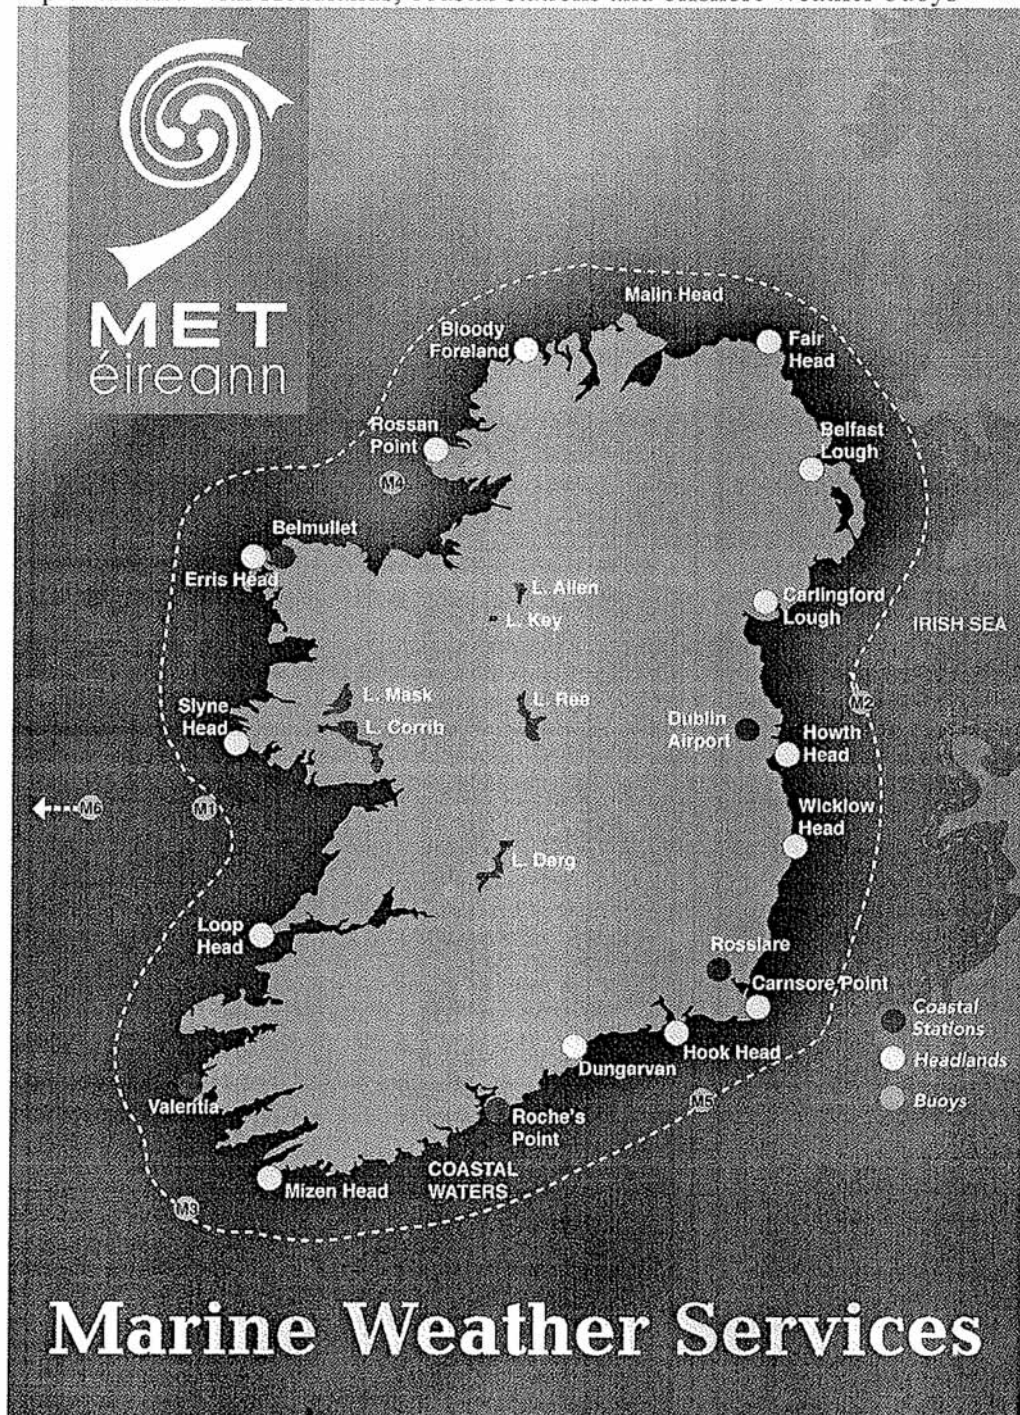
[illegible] Coastal Stations and Offshore Weather Buoys

MET éireann

Malin Head
Bloody Foreland
Fair Head
Rossan Point
Belfast Lough
M4
Belmullet
Erris Head
L. Allen
L. Key
Carlingford Lough
IRISH SEA
L. Mask
L. Ree
M2
Slyne Head
L. Corrib
Dublin Airport
Howth Head
M6
M1
Wicklow Head
L. Derg
Loop Head
Rosslare
Carnsore Point
Coastal Stations
Headlands
Buoys
Hook Head
Dungarvan
M5
Valentia
Roche's Point
COASTAL WATERS
Mizen Head
M3

Marine Weather Services